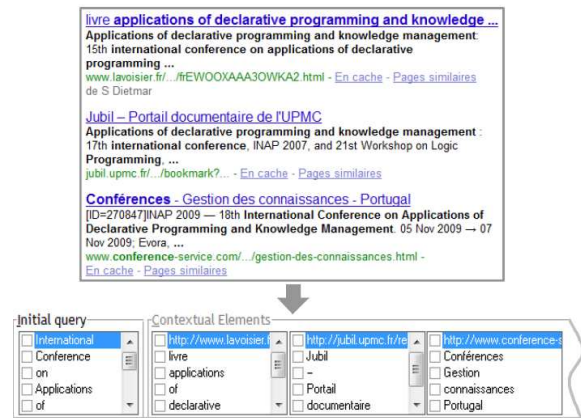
livre applications of declarative programming and knowledge ...
Applications of declarative programming and knowledge management: 15th international conference on applications of declarative programming ...
www.lavoisier.fr/.../frEWOOXAAA3OWKA2.html - En cache - Pages similaires
de S Dietmar

Jubil – Portail documentaire de l'UPMC
Applications of declarative programming and knowledge management : 17th international conference, INAP 2007, and 21st Workshop on Logic Programming, ...
jubil.upmc.fr/.../bookmark?... - En cache - Pages similaires

Conférences - Gestion des connaissances - Portugal
[ID=270847]INAP 2009 — 18th International Conference on Applications of Declarative Programming and Knowledge Management. 05 Nov 2009 → 07 Nov 2009; Evora, ...
www.conference-service.com/.../gestion-des-connaissances.html - En cache - Pages similaires

Initial query
International
Conference
on
Applications
of

Contextual Elements
http://www.lavoisier.f
livre
applications
of
declarative

http://jubil.upmc.fr/re
Jubil
–
Portail
documentaire

http://www.conference-s
Conférences
Gestion
connaissances
Portugal